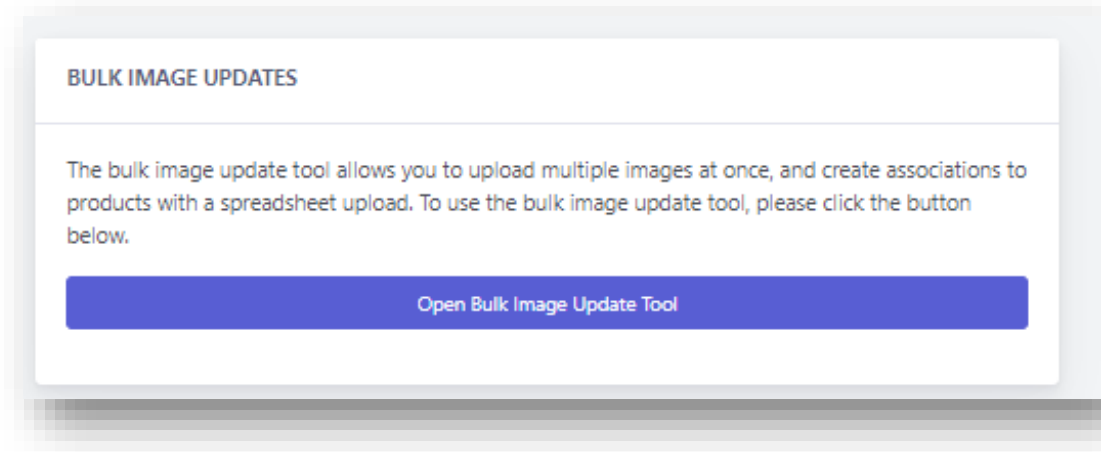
BULK IMAGE UPDATES

The bulk image update tool allows you to upload multiple images at once, and create associations to products with a spreadsheet upload. To use the bulk image update tool, please click the button below.

Open Bulk Image Update Tool